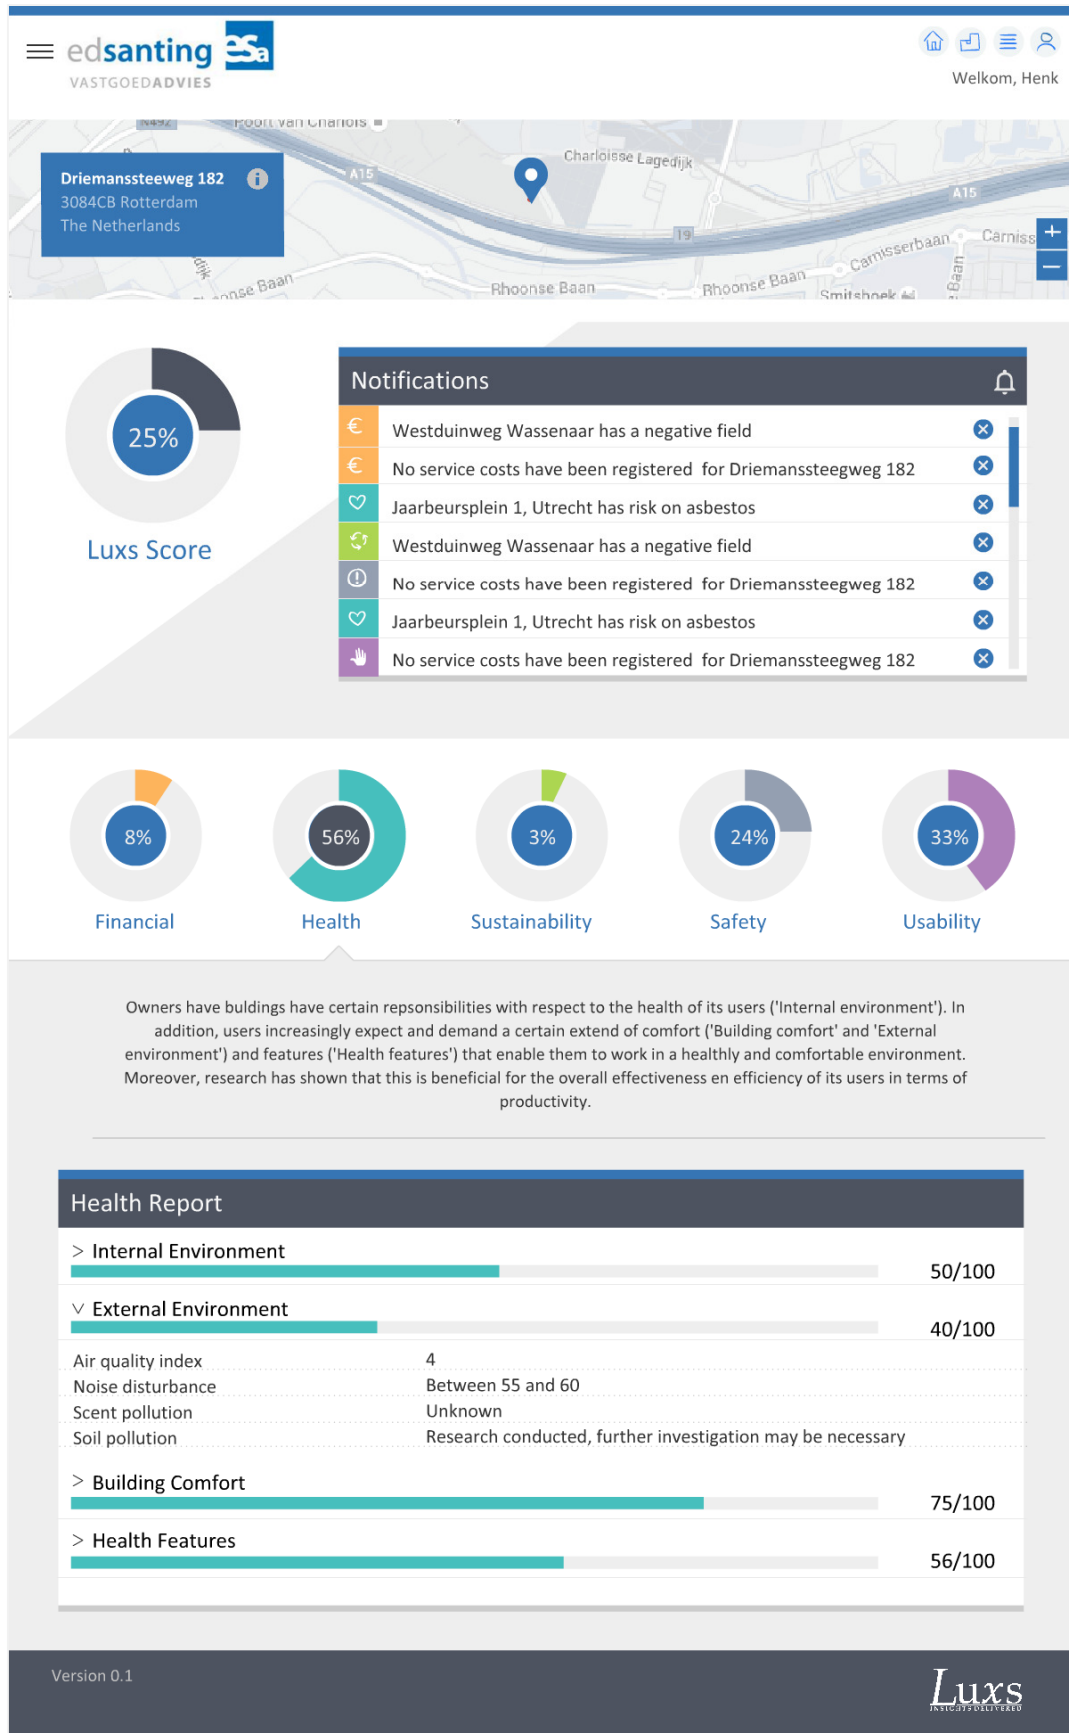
edsanting
VASTGOEDADVIES

Welkom, Henk

Poort van Charlois
A15
Charloisse Lagedijk
A15
19
Carnisserbaan
Carniss
Rhoonse Baan
Rhoonse Baan
Rhoonse Baan
Smitshoek

Driemanssteeweg 182
3084CB Rotterdam
The Netherlands

25%
Luxs Score

Notifications

Westduinweg Wassenaar has a negative field
No service costs have been registered for Driemanssteegweg 182
Jaarbeursplein 1, Utrecht has risk on asbestos
Westduinweg Wassenaar has a negative field
No service costs have been registered for Driemanssteegweg 182
Jaarbeursplein 1, Utrecht has risk on asbestos
No service costs have been registered for Driemanssteegweg 182

8%
Financial
56%
Health
3%
Sustainability
24%
Safety
33%
Usability

Owners have buldings have certain repsonsibilities with respect to the health of its users ('Internal environment'). In addition, users increasingly expect and demand a certain extend of comfort ('Building comfort' and 'External environment') and features ('Health features') that enable them to work in a healthly and comfortable environment. Moreover, research has shown that this is beneficial for the overall effectiveness en efficiency of its users in terms of productivity.

Health Report

> Internal Environment
50/100
V External Environment
40/100

| | |
|---|---|
| Air quality index | 4 |
| Noise disturbance | Between 55 and 60 |
| Scent pollution | Unknown |
| Soil pollution | Research conducted, further investigation may be necessary |

> Building Comfort
75/100
> Health Features
56/100

Version 0.1

Luxs
INSIGHTS DELIVERED